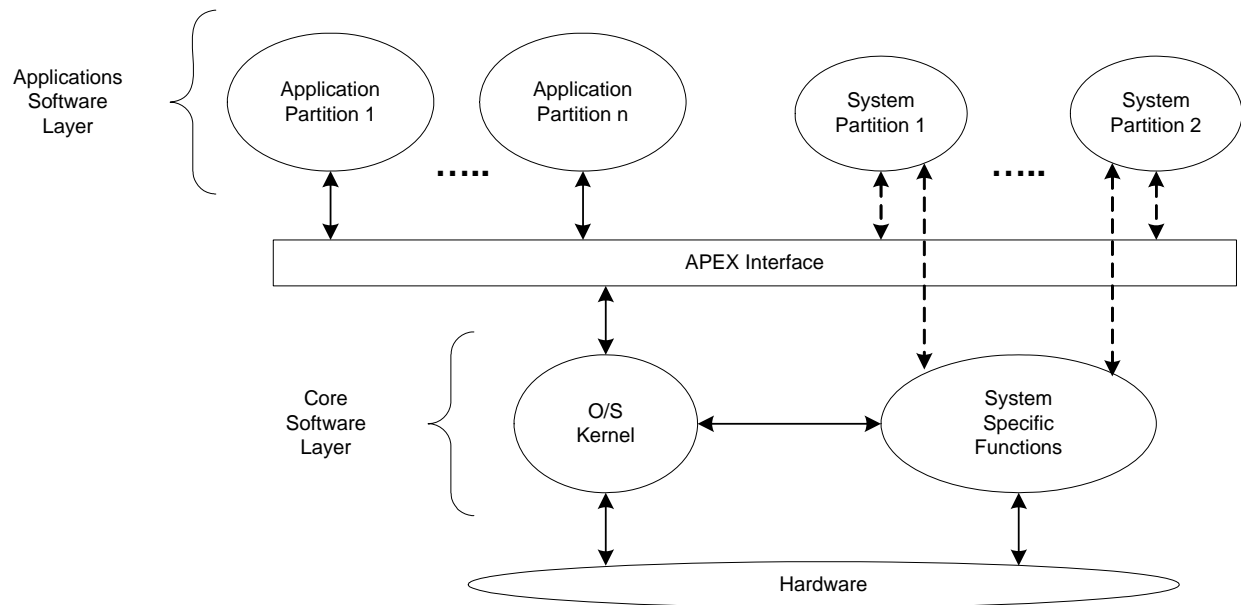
Applications Software Layer

Application Partition 1

Application Partition n

.....

System Partition 1

.....

System Partition 2

APEX Interface

Core Software Layer

O/S Kernel

System Specific Functions

Hardware